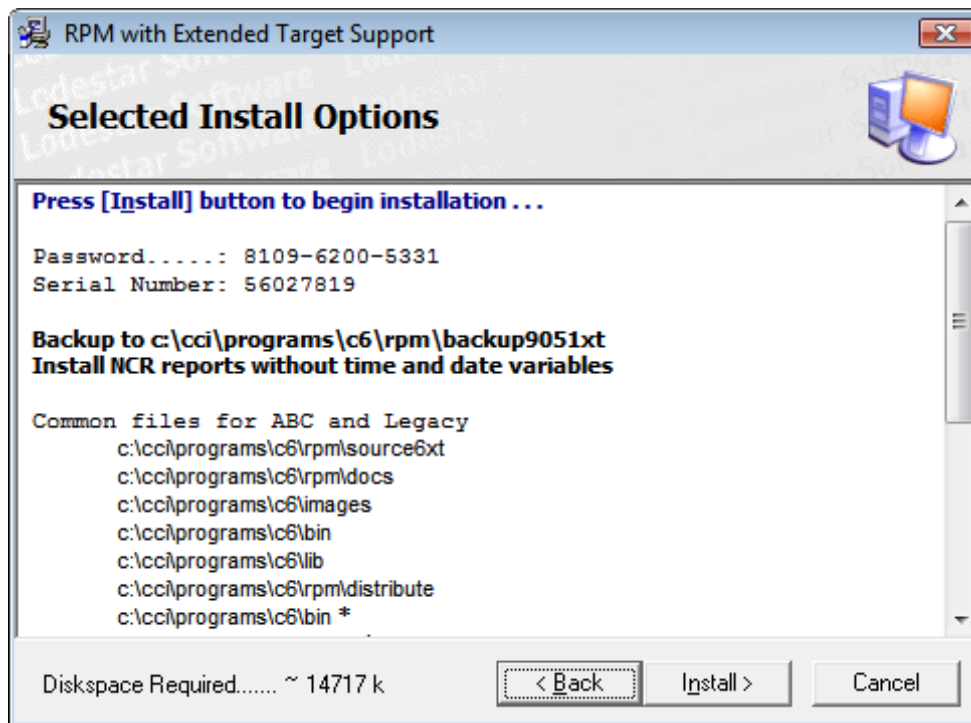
RPM with Extended Target Support

Selected Install Options

Press [Install] button to begin installation . . .

Password.....: 8109-6200-5331
Serial Number: 56027819

Backup to c:\cci\programs\c6\rpm\backup9051xt
Install NCR reports without time and date variables

Common files for ABC and Legacy
c:\cci\programs\c6\rpm\source6xt
c:\cci\programs\c6\rpm\docs
c:\cci\programs\c6\images
c:\cci\programs\c6\bin
c:\cci\programs\c6\lib
c:\cci\programs\c6\rpm\distribute
c:\cci\programs\c6\bin *

Diskspace Required....... ~ 14717 k

< Back

Install >

Cancel